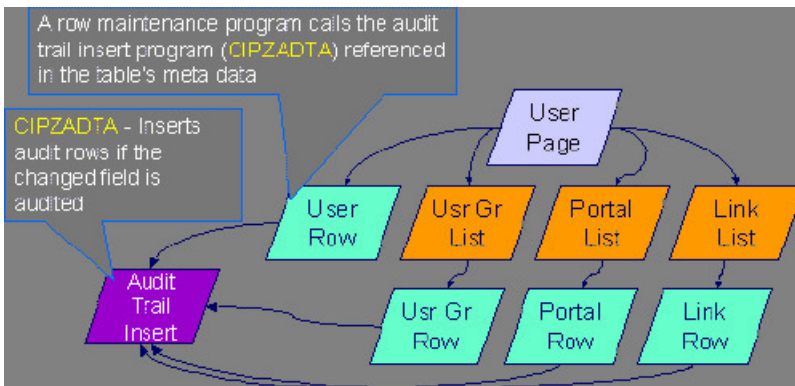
A row maintenance program calls the audit trail insert program (CIPZADTA) referenced in the table's meta data

CIPZADTA - Inserts audit rows if the changed field is audited

User Page

User Row

Usr Gr List

Portal List

Link List

Audit Trail Insert

Usr Gr Row

Portal Row

Link Row